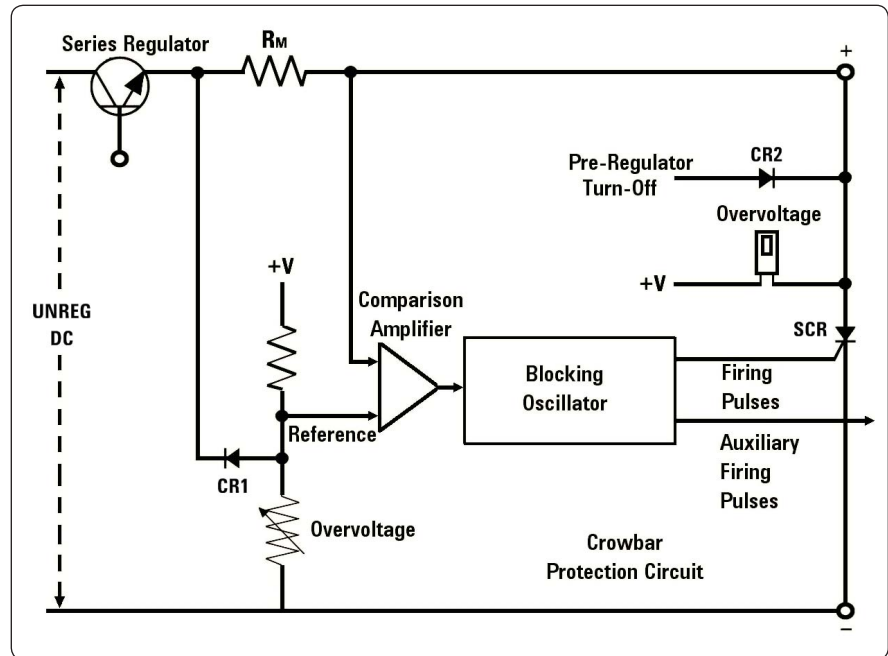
Series Regulator

$R_M$

+

UNREG DC

Pre-Regulator Turn-Off

CR2

Overvoltage

+V

+V

Comparison Amplifier

SCR

Blocking Oscillator

Firing Pulses

Reference

Auxiliary Firing Pulses

CR1

Overvoltage

Crowbar Protection Circuit

–